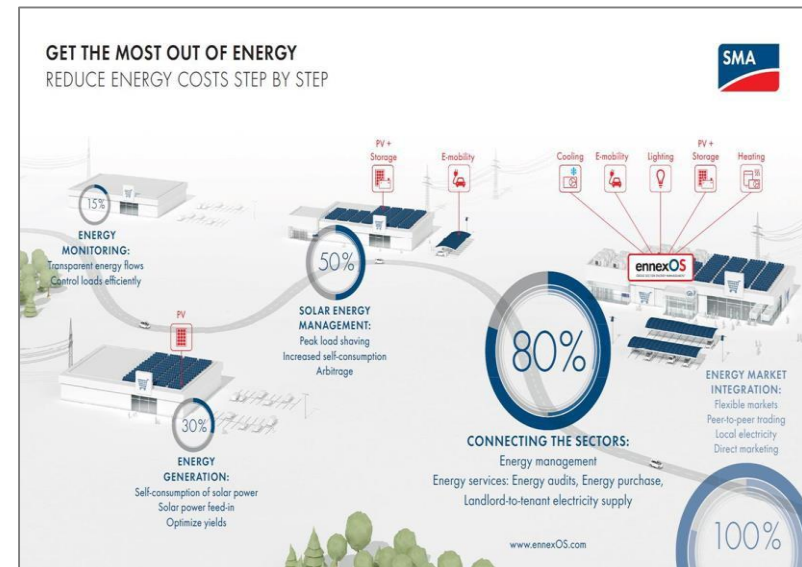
GET THE MOST OUT OF ENERGY
REDUCE ENERGY COSTS STEP BY STEP

SMA

PV + Storage

E-mobility

Cooling

E-mobility

Lighting

PV + Storage

Heating

15%

ENERGY MONITORING:
Transparent energy flows
Control loads efficiently

50%

SOLAR ENERGY MANAGEMENT:
Peak load shaving
Increased self-consumption
Arbitrage

ennexOS

PV

80%

ENERGY MARKET INTEGRATION:
Flexible markets
Peer-to-peer trading
Local electricity
Direct marketing

30%

ENERGY GENERATION:
Self-consumption of solar power
Solar power feed-in
Optimize yields

CONNECTING THE SECTORS:
Energy management
Energy services: Energy audits, Energy purchase,
Landlord-to-tenant electricity supply

www.ennexOS.com

100%